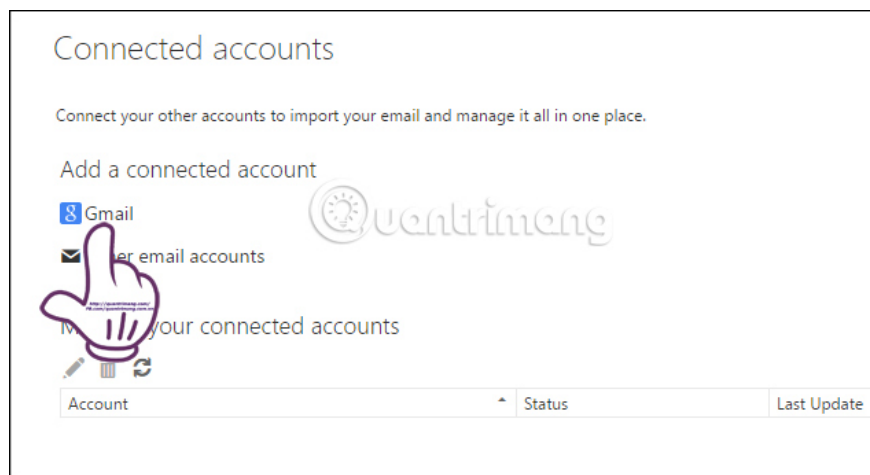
Connected accounts

Connect your other accounts to import your email and manage it all in one place.

Add a connected account

g Gmail

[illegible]er email accounts

M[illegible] your connected accounts

Quantrimang

| Account | Status | Last Update |
|---|---|---|